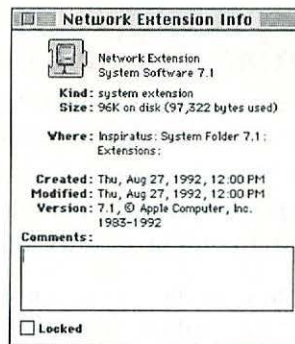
Network Extension Info

Network Extension
System Software 7.1

Kind: system extension
Size: 96K on disk (97,322 bytes used)

Where: Inspiratus: System Folder 7.1 : Extensions:

Created: Thu, Aug 27, 1992, 12:00 PM
Modified: Thu, Aug 27, 1992, 12:00 PM
Version: 7.1, © Apple Computer, Inc. 1983-1992
Comments:

Locked